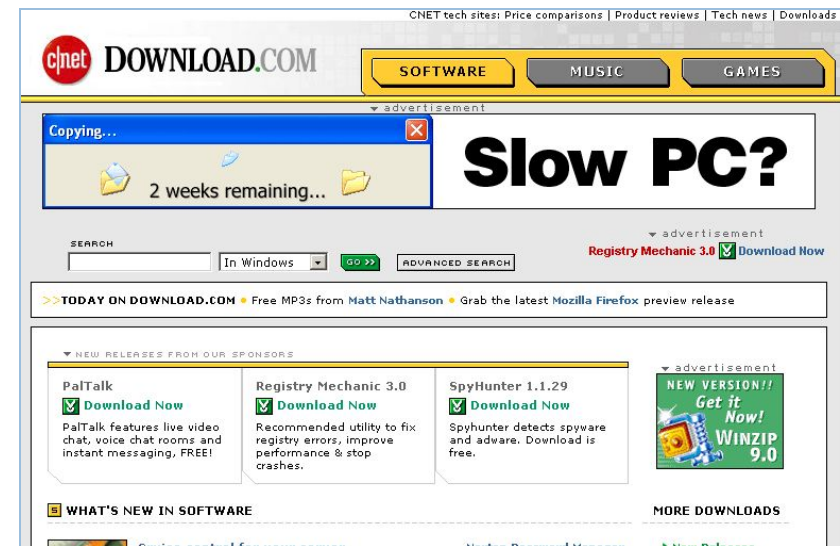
CNET tech sites: Price comparisons | Product reviews | Tech news | Downloads

cnet DOWNLOAD.COM

SOFTWARE MUSIC GAMES

advertisement

Copying...

2 weeks remaining...

Slow PC?

advertisement

Registry Mechanic 3.0 Download Now

SEARCH

In Windows

GO

ADVANCED SEARCH

>>TODAY ON DOWNLOAD.COM • Free MP3s from Matt Nathanson • Grab the latest Mozilla Firefox preview release

NEW RELEASES FROM OUR SPONSORS

PalTalk
Download Now
PalTalk features live video chat, voice chat rooms and instant messaging, FREE!

Registry Mechanic 3.0
Download Now
Recommended utility to fix registry errors, improve performance & stop crashes.

SpyHunter 1.1.29
Download Now
Spyhunter detects spyware and adware. Download is free.

advertisement

NEW VERSION!! Get it Now! WINZIP 9.0

WHAT'S NEW IN SOFTWARE

MORE DOWNLOADS

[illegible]